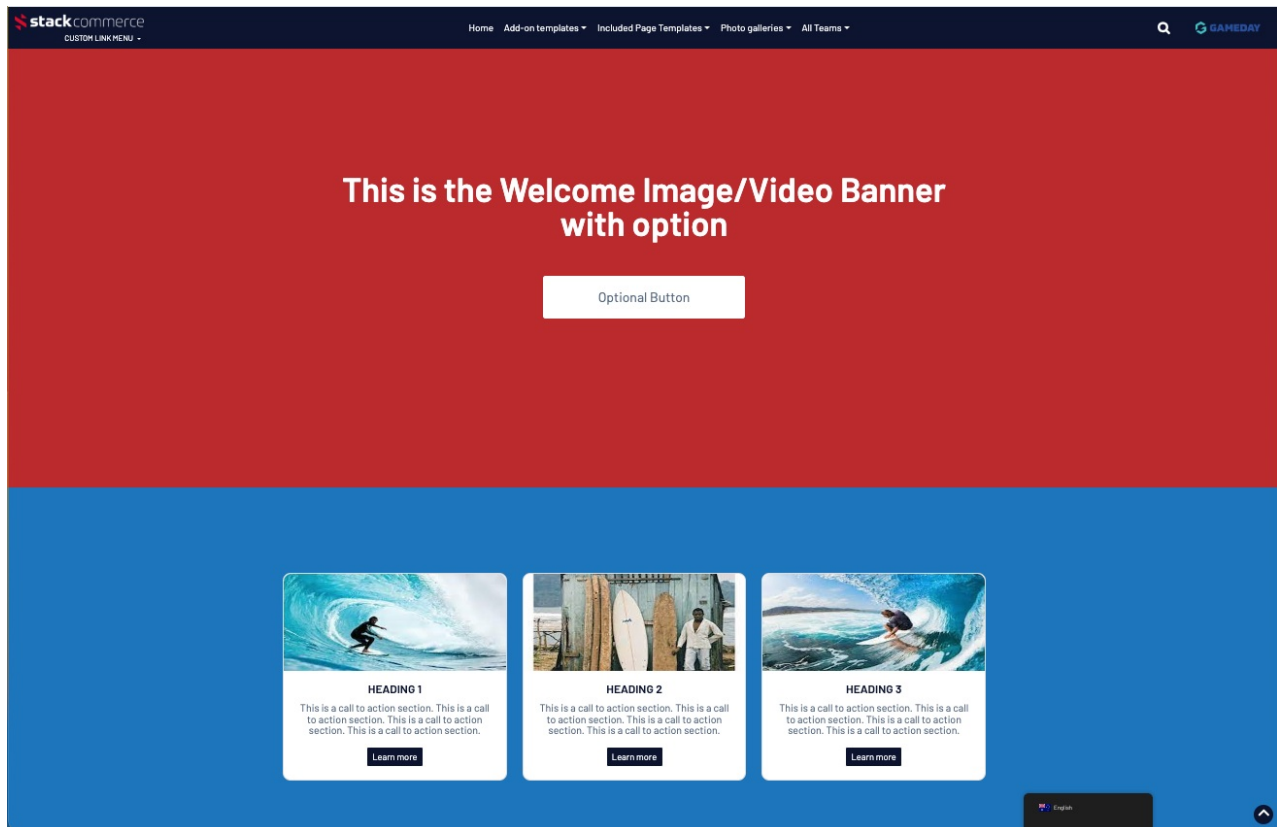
stackcommerce
CUSTOM LINK MENU

Home Add-on templates Included Page Templates Photo galleries All Teams

GAMEDAY

This is the Welcome Image/Video Banner with option

Optional Button

HEADING 1

This is a call to action section. This is a call to action section. This is a call to action section. This is a call to action section.

Learn more

HEADING 2

This is a call to action section. This is a call to action section. This is a call to action section. This is a call to action section.

Learn more

HEADING 3

This is a call to action section. This is a call to action section. This is a call to action section. This is a call to action section.

Learn more

English